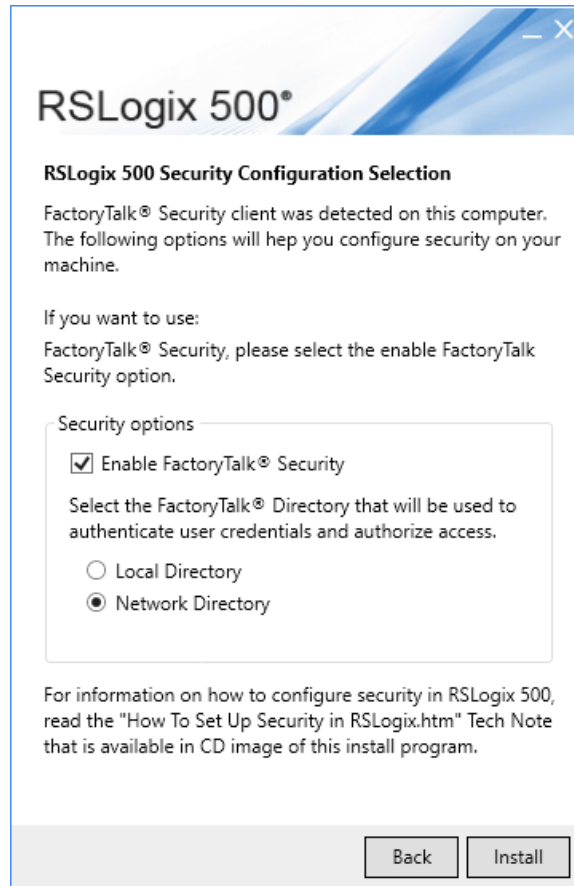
RSLogix 500®

RSLogix 500 Security Configuration Selection

FactoryTalk® Security client was detected on this computer. The following options will hep you configure security on your machine.

If you want to use:
FactoryTalk® Security, please select the enable FactoryTalk Security option.

Security options

☑ Enable FactoryTalk® Security

Select the FactoryTalk® Directory that will be used to authenticate user credentials and authorize access.

○ Local Directory
◉ Network Directory

For information on how to configure security in RSLogix 500, read the "How To Set Up Security in RSLogix.htm" Tech Note that is available in CD image of this install program.

Back Install